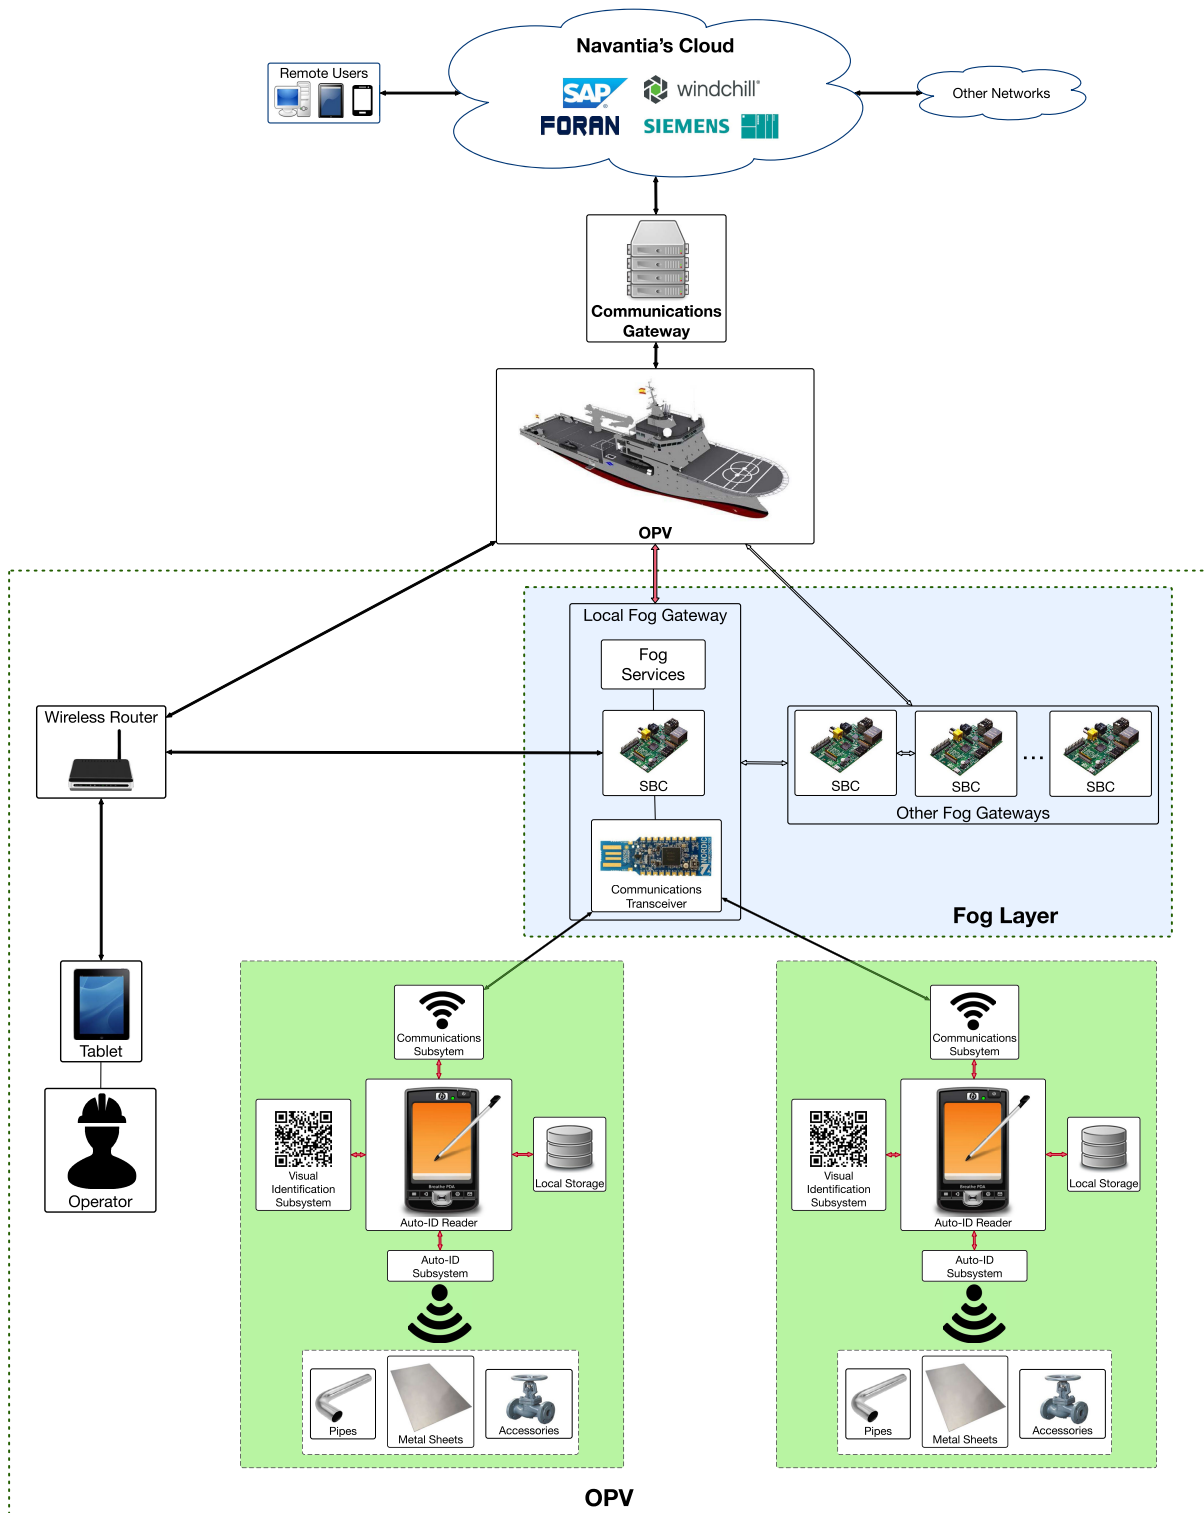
Navantia's Cloud

SAP

windchill

FORAN

SIEMENS

Remote Users

Other Networks

Communications Gateway

OPV

Local Fog Gateway

Fog Services

SBC

Communications Transceiver

Wireless Router

SBC

SBC

...

SBC

Other Fog Gateways

Fog Layer

Tablet

Operator

Communications Subsytem

Visual Identification Subsystem

Auto-ID Reader

Local Storage

Auto-ID Subsystem

Pipes

Metal Sheets

Accessories

Communications Subsytem

Visual Identification Subsystem

Auto-ID Reader

Local Storage

Auto-ID Subsystem

Pipes

Metal Sheets

Accessories

OPV